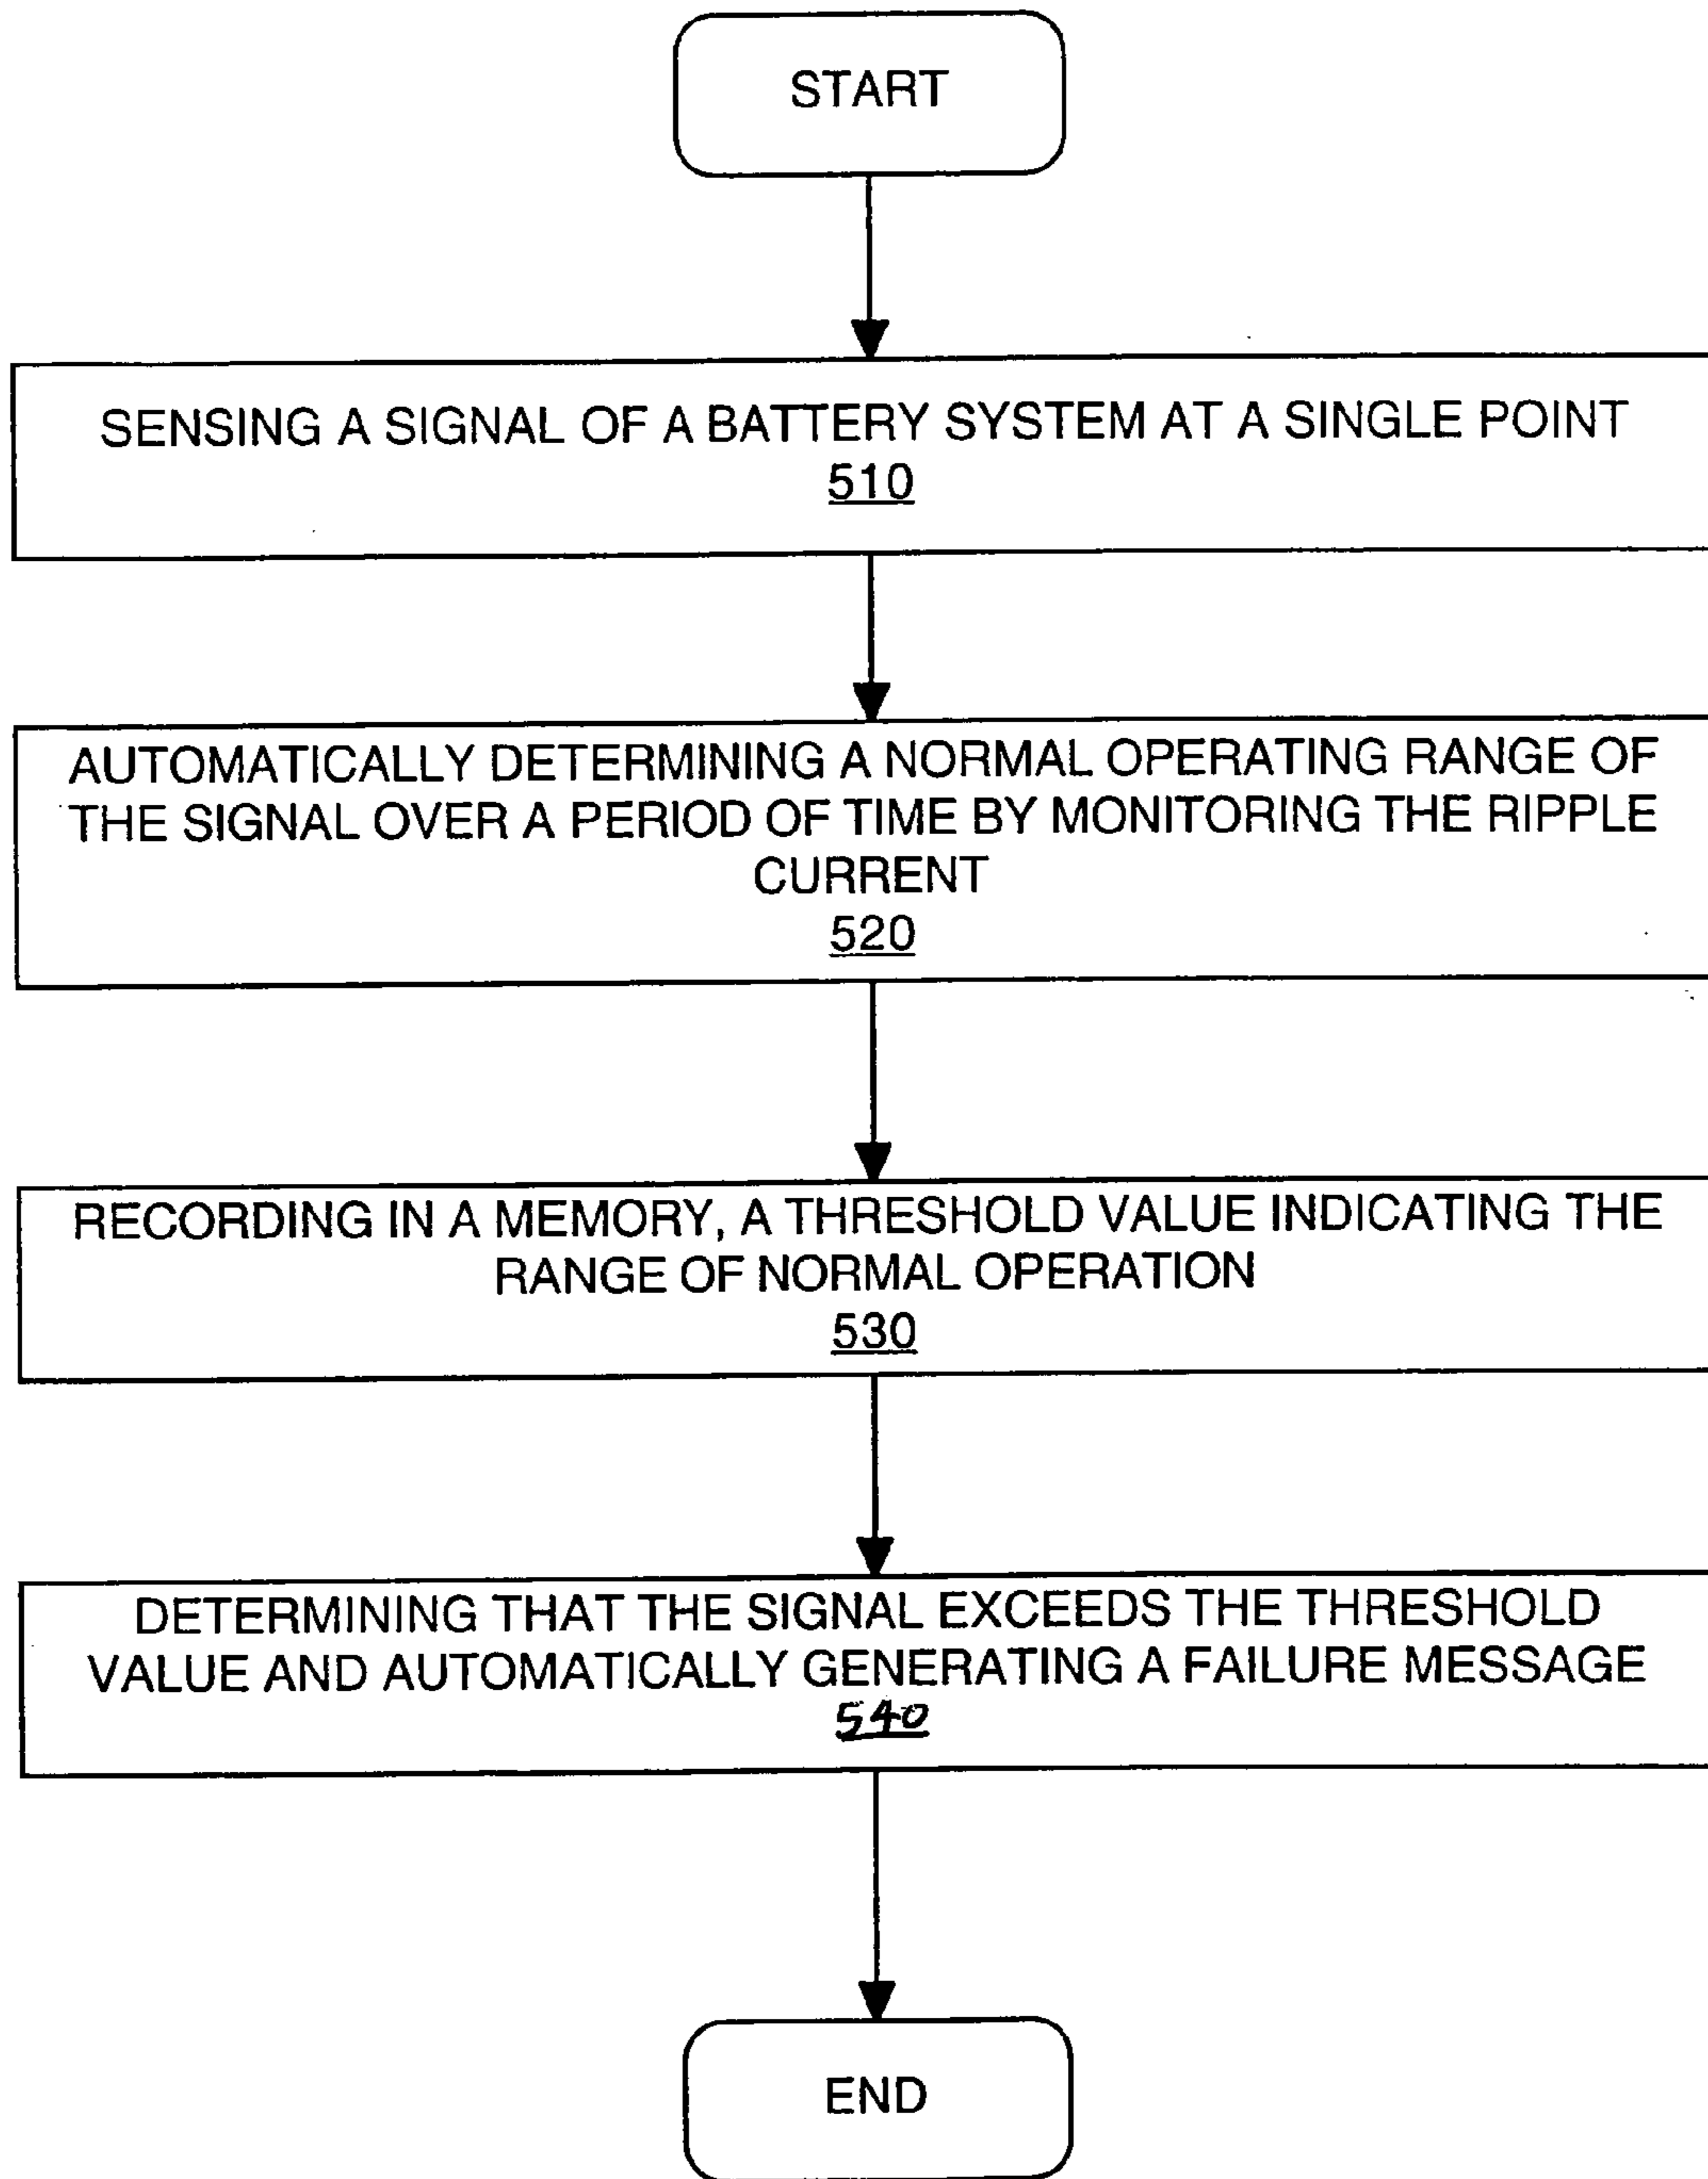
START

SENSING A SIGNAL OF A BATTERY SYSTEM AT A SINGLE POINT
510

AUTOMATICALLY DETERMINING A NORMAL OPERATING RANGE OF THE SIGNAL OVER A PERIOD OF TIME BY MONITORING THE RIPPLE CURRENT
520

RECORDING IN A MEMORY, A THRESHOLD VALUE INDICATING THE RANGE OF NORMAL OPERATION
530

DETERMINING THAT THE SIGNAL EXCEEDS THE THRESHOLD VALUE AND AUTOMATICALLY GENERATING A FAILURE MESSAGE
540

END